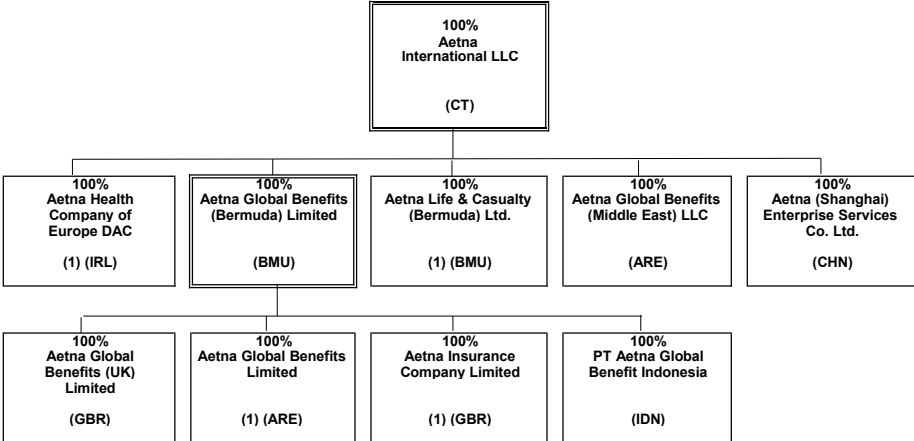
100%
Aetna International LLC

(CT)

100%
Aetna Health Company of Europe DAC

(1) (IRL)

100%
Aetna Global Benefits (Bermuda) Limited

(BMU)

100%
Aetna Life & Casualty (Bermuda) Ltd.

(1) (BMU)

100%
Aetna Global Benefits (Middle East) LLC

(ARE)

100%
Aetna (Shanghai) Enterprise Services Co. Ltd.

(CHN)

100%
Aetna Global Benefits (UK) Limited

(GBR)

100%
Aetna Global Benefits Limited

(1) (ARE)

100%
Aetna Insurance Company Limited

(1) (GBR)

100%
PT Aetna Global Benefit Indonesia

(IDN)